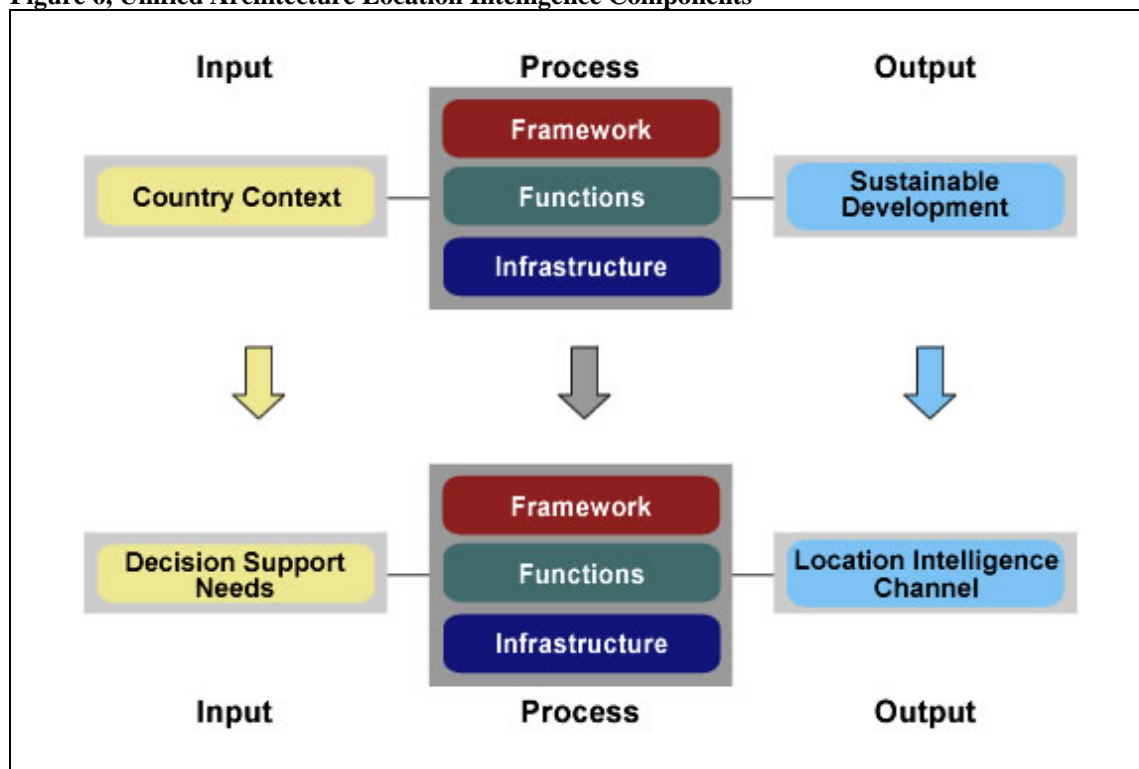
Figure 6, Unified Architecture Location Intelligence Components

Input

Process

Output

Country Context

Framework

Functions

Infrastructure

Sustainable Development

Decision Support Needs

Framework

Functions

Infrastructure

Location Intelligence Channel

Input

Process

Output